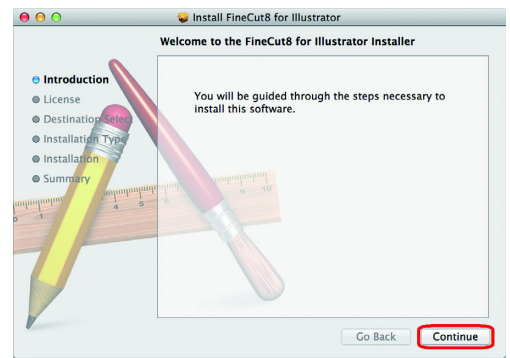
Install FineCut8 for Illustrator

Welcome to the FineCut8 for Illustrator Installer

Introduction
License
Destination Select
Installation Type
Installation
Summary

You will be guided through the steps necessary to install this software.

Go Back
Continue